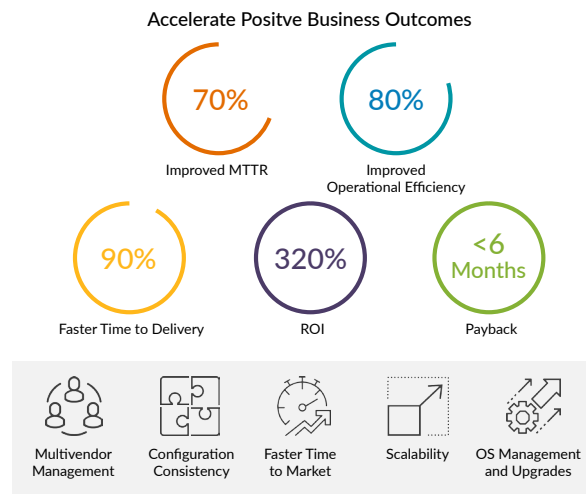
Accelerate Positve Business Outcomes

70%
Improved MTTR

80%
Improved Operational Efficiency

90%
Faster Time to Delivery

320%
ROI

<6 Months
Payback

Multivendor Management

Configuration Consistency

Faster Time to Market

Scalability

OS Management and Upgrades